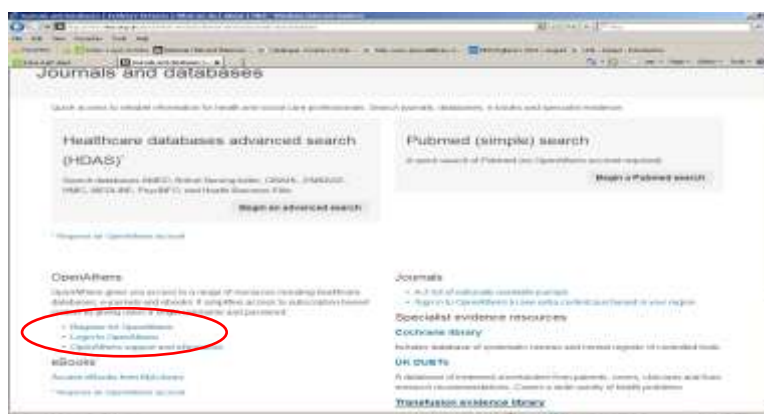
Journals and databases

Quick access to reliable information for health and social care professionals. Search journals, databases, e-books and specialist evidence.

Healthcare databases advanced search (HDAS)

Search databases AMED, British Nursing Index, CINAHL, EMBASE, HMIC, MEDLINE, PsycINFO and Health Business Elite.

Begin an advanced search

Pubmed (simple) search

A quick search of Pubmed (no OpenAthens account required)

Begin a Pubmed search

* Requires an OpenAthens account

OpenAthens

OpenAthens gives you access to a range of resources including healthcare databases, e-journals and ebooks. It simplifies access to subscription-based content by giving users a single username and password.

• Register for OpenAthens
• Log in to OpenAthens
• OpenAthens support and information

eBooks

Access eBooks from MyiLibrary

* Requires an OpenAthens account

Journals

• A-Z list of nationally available journals
• Sign in to OpenAthens to view extra content purchased in your region

Specialist evidence resources

Cochrane library

Includes database of systematic reviews and central register of controlled trials

UK DUETs

A database of treatment uncertainties from patients, carers, clinicians and from research recommendations. Covers a wide variety of health problems.

Transfusion evidence library